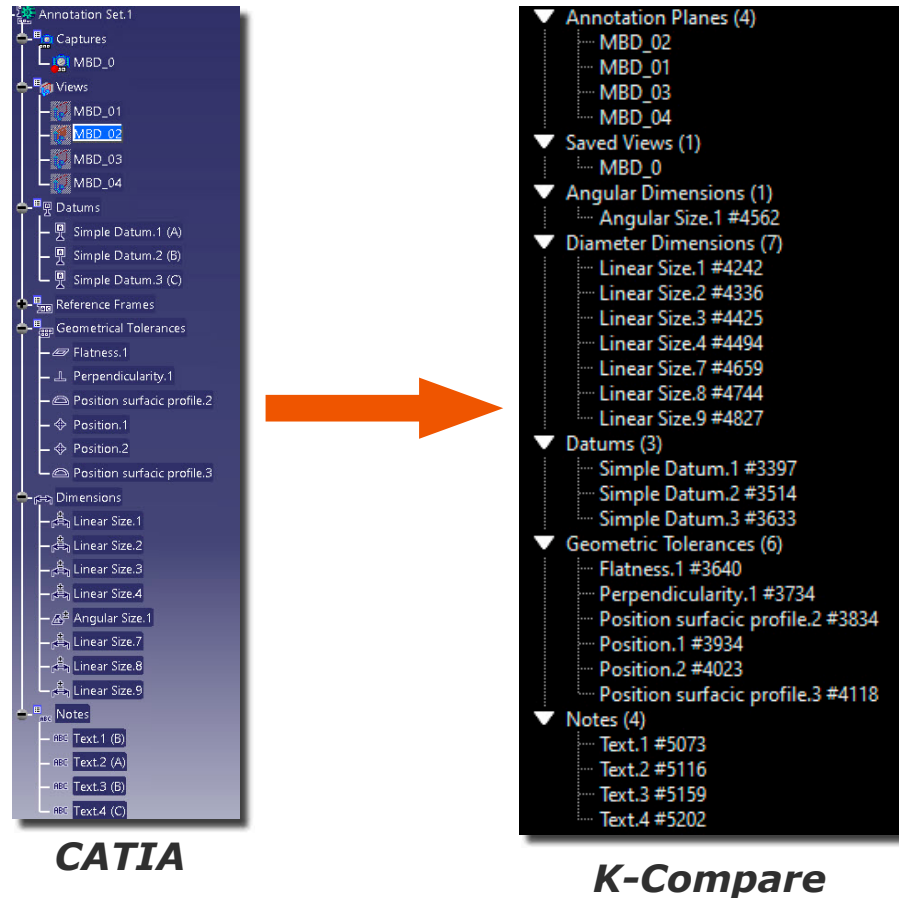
Annotation Set.1
Captures
MBD_0
Views
MBD_01
MBD_02
MBD_03
MBD_04
Datums
Simple Datum.1 (A)
Simple Datum.2 (B)
Simple Datum.3 (C)
Reference Frames
Geometrical Tolerances
Flatness.1
Perpendicularity.1
Position surfacic profile.2
Position.1
Position.2
Position surfacic profile.3
Dimensions
Linear Size.1
Linear Size.2
Linear Size.3
Linear Size.4
Angular Size.1
Linear Size.7
Linear Size.8
Linear Size.9
Notes
ABC Text.1 (B)
ABC Text.2 (A)
ABC Text.3 (B)
ABC Text.4 (C)

CATIA

Annotation Planes (4)
MBD_02
MBD_01
MBD_03
MBD_04
Saved Views (1)
MBD_0
Angular Dimensions (1)
Angular Size.1 #4562
Diameter Dimensions (7)
Linear Size.1 #4242
Linear Size.2 #4336
Linear Size.3 #4425
Linear Size.4 #4494
Linear Size.7 #4659
Linear Size.8 #4744
Linear Size.9 #4827
Datums (3)
Simple Datum.1 #3397
Simple Datum.2 #3514
Simple Datum.3 #3633
Geometric Tolerances (6)
Flatness.1 #3640
Perpendicularity.1 #3734
Position surfacic profile.2 #3834
Position.1 #3934
Position.2 #4023
Position surfacic profile.3 #4118
Notes (4)
Text.1 #5073
Text.2 #5116
Text.3 #5159
Text.4 #5202

K-Compare